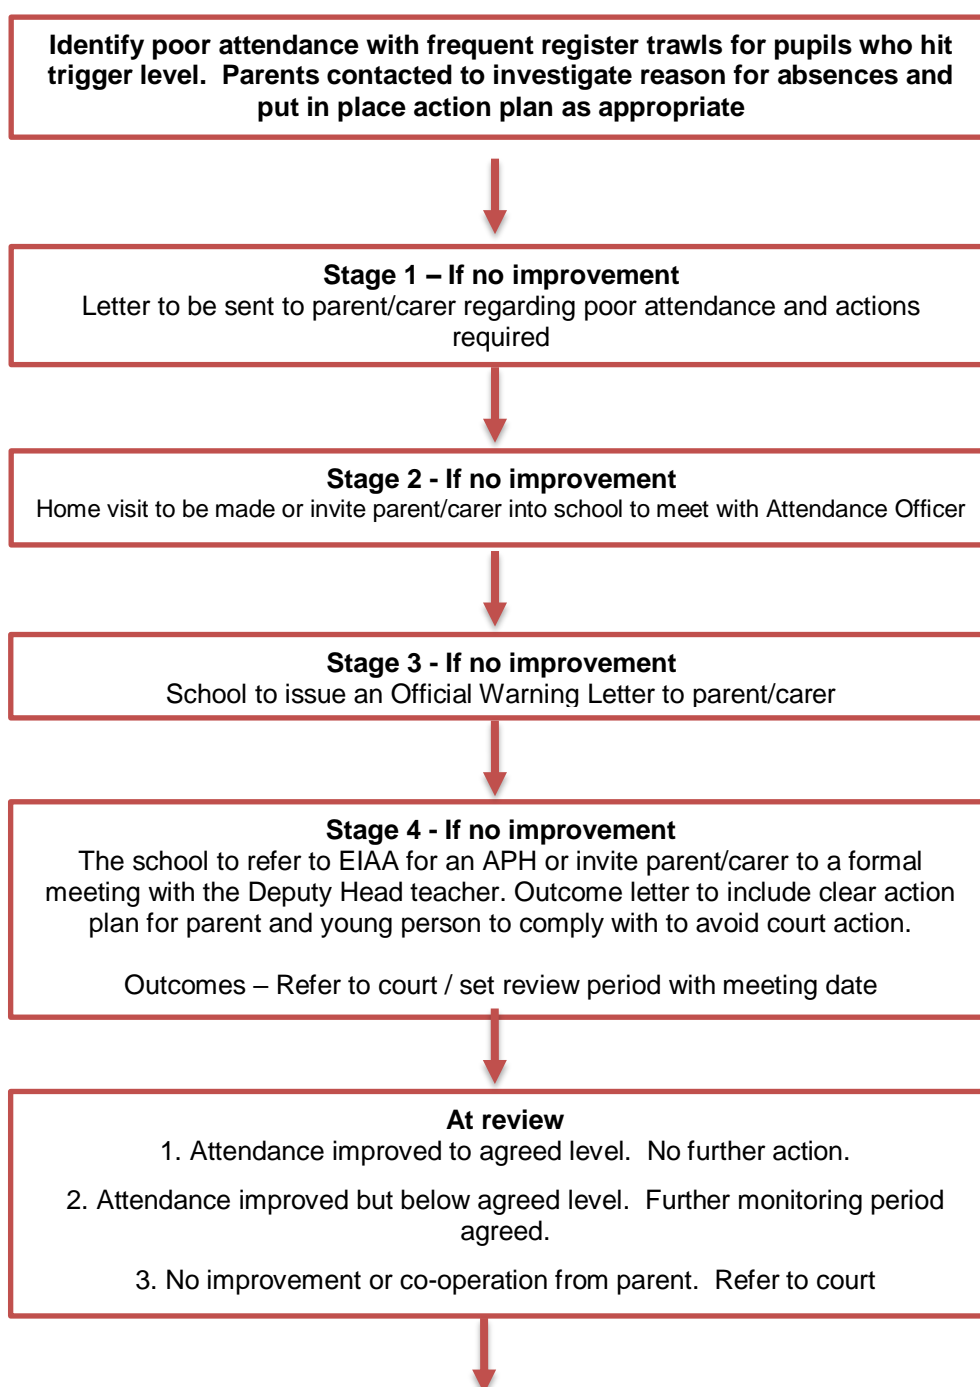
Identify poor attendance with frequent register trawls for pupils who hit trigger level. Parents contacted to investigate reason for absences and put in place action plan as appropriate

Stage 1 – If no improvement
Letter to be sent to parent/carer regarding poor attendance and actions required

Stage 2 - If no improvement
Home visit to be made or invite parent/carer into school to meet with Attendance Officer

Stage 3 - If no improvement
School to issue an Official Warning Letter to parent/carer

Stage 4 - If no improvement
The school to refer to EIAA for an APH or invite parent/carer to a formal meeting with the Deputy Head teacher. Outcome letter to include clear action plan for parent and young person to comply with to avoid court action.

Outcomes – Refer to court / set review period with meeting date

At review
1. Attendance improved to agreed level. No further action.

2. Attendance improved but below agreed level. Further monitoring period agreed.

3. No improvement or co-operation from parent. Refer to court